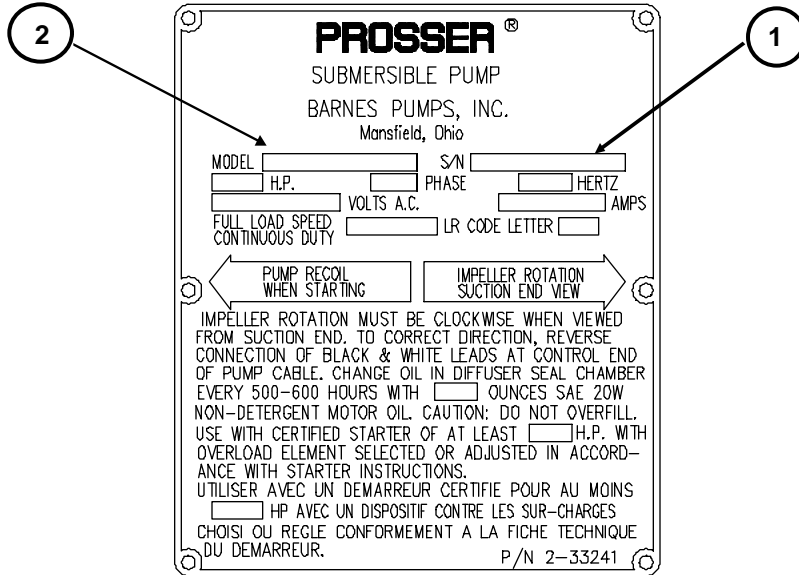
2

1

PROSSER ®

SUBMERSIBLE PUMP

BARNES PUMPS, INC.

Mansfield, Ohio

MODEL

S/N

H.P.

PHASE

HERTZ

VOLTS A.C.

AMPS

FULL LOAD SPEED CONTINUOUS DUTY

LR CODE LETTER

PUMP RECOIL WHEN STARTING

IMPELLER ROTATION SUCTION END VIEW

IMPELLER ROTATION MUST BE CLOCKWISE WHEN VIEWED FROM SUCTION END. TO CORRECT DIRECTION, REVERSE CONNECTION OF BLACK & WHITE LEADS AT CONTROL END OF PUMP CABLE. CHANGE OIL IN DIFFUSER SEAL CHAMBER EVERY 500-600 HOURS WITH OUNCES SAE 20W NON-DETERGENT MOTOR OIL. CAUTION: DO NOT OVERFILL. USE WITH CERTIFIED STARTER OF AT LEAST H.P. WITH OVERLOAD ELEMENT SELECTED OR ADJUSTED IN ACCORDANCE WITH STARTER INSTRUCTIONS.

UTILISER AVEC UN DEMARREUR CERTIFIE POUR AU MOINS HP AVEC UN DISPOSITIF CONTRE LES SUR-CHARGES CHOISI OU REGLE CONFORMEMENT A LA FICHE TECHNIQUE DU DEMARREUR.

P/N 2-33241